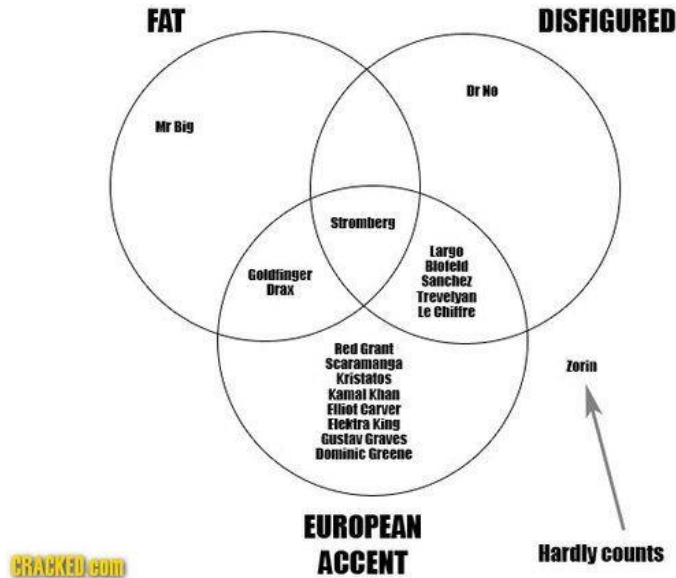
FAT

DISFIGURED

Dr No

Mr Big

Stromberg

Largo
Blofeld
Sanchez
Trevelyan
Le Chiffre

Goldfinger
Drax

Red Grant
Scaramanga
Kristatos
Kamal Khan
Elliot Carver
Elektra King
Gustav Graves
Dominic Greene

Zorin

EUROPEAN ACCENT

Hardly counts

CRACKED.COM